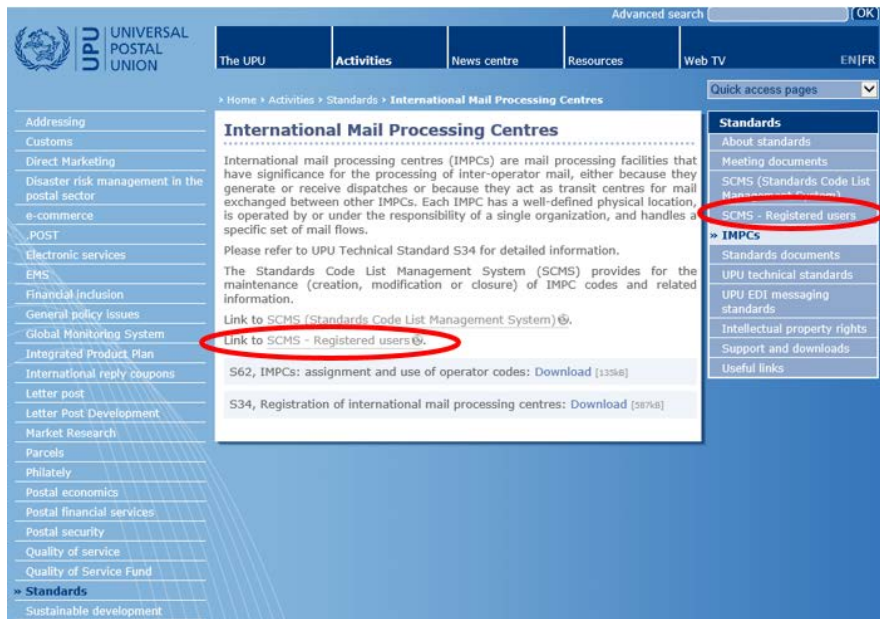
UPU UNIVERSAL POSTAL UNION

Advanced search OK

The UPU | Activities | News centre | Resources | Web TV | EN|FR

Quick access pages

› Home › Activities › Standards › International Mail Processing Centres

Addressing
Customs
Direct Marketing
Disaster risk management in the postal sector
e-commerce
.POST
Electronic services
EMS
Financial inclusion
General policy issues
Global Monitoring System
Integrated Product Plan
International reply coupons
Letter post
Letter Post Development
Market Research
Parcels
Philately
Postal economics
Postal financial services
Postal security
Quality of service
Quality of Service Fund
» Standards
Sustainable development

International Mail Processing Centres

International mail processing centres (IMPCs) are mail processing facilities that have significance for the processing of inter-operator mail, either because they generate or receive dispatches or because they act as transit centres for mail exchanged between other IMPCs. Each IMPC has a well-defined physical location, is operated by or under the responsibility of a single organization, and handles a specific set of mail flows.

Please refer to UPU Technical Standard S34 for detailed information.

The Standards Code List Management System (SCMS) provides for the maintenance (creation, modification or closure) of IMPC codes and related information.

Link to SCMS (Standards Code List Management System).

Link to SCMS - Registered users.

S62, IMPCs: assignment and use of operator codes: Download [135kB]

S34, Registration of international mail processing centres: Download [587kB]

Standards
About standards
Meeting documents
SCMS (Standards Code List Management System)
SCMS - Registered users
» IMPCs
Standards documents
UPU technical standards
UPU EDI messaging standards
Intellectual property rights
Support and downloads
Useful links